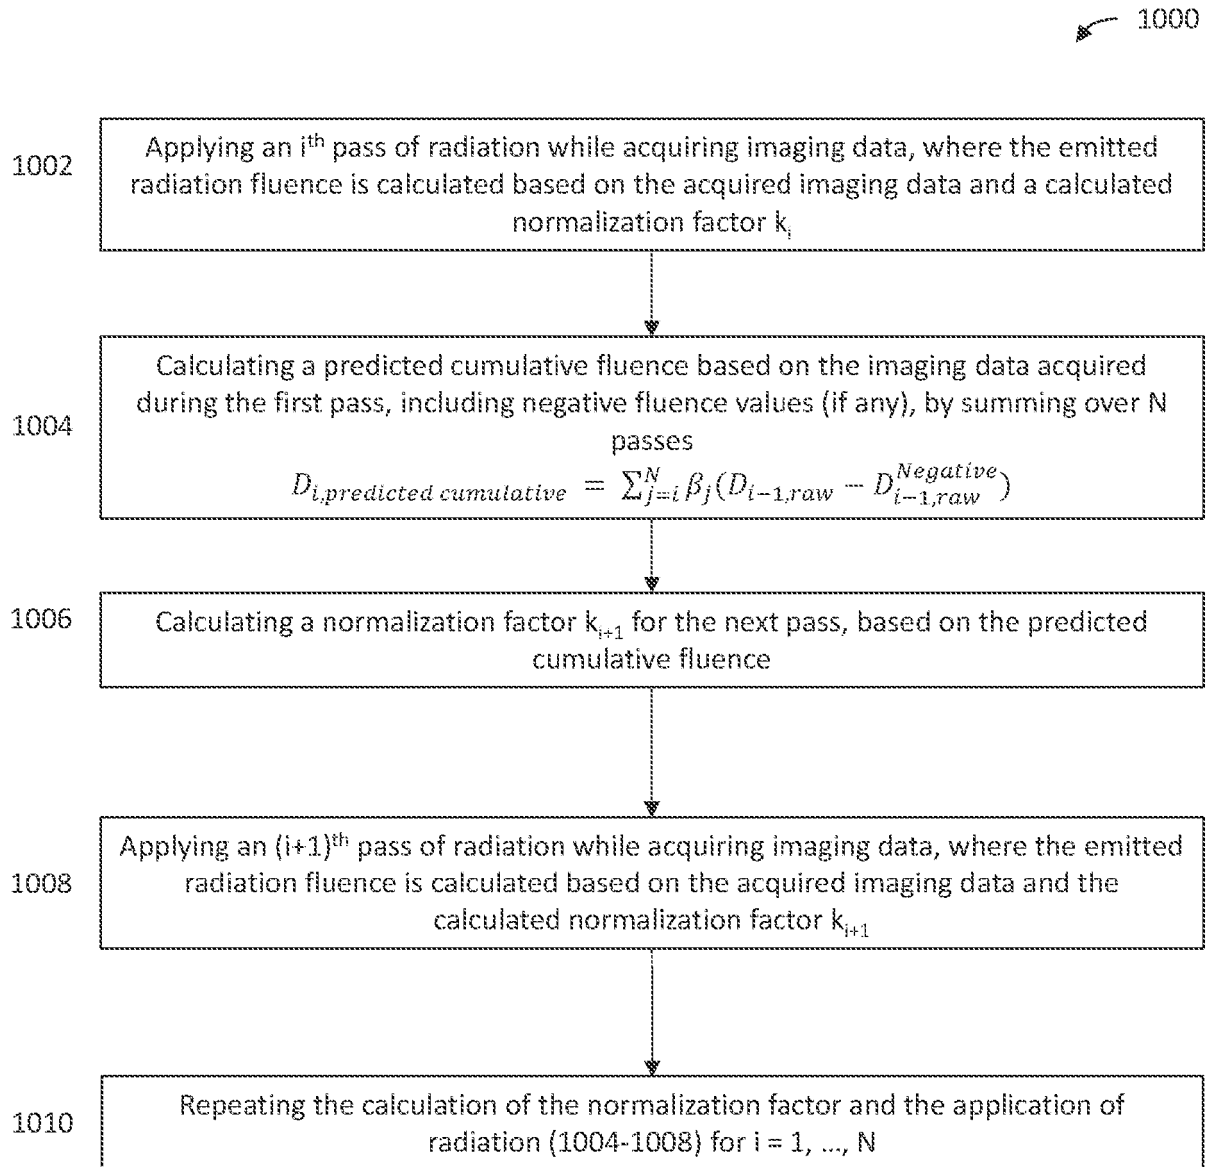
1000

1002

Applying an $i^{th}$ pass of radiation while acquiring imaging data, where the emitted radiation fluence is calculated based on the acquired imaging data and a calculated normalization factor $k_i$

1004

Calculating a predicted cumulative fluence based on the imaging data acquired during the first pass, including negative fluence values (if any), by summing over N passes

$D_{i,predicted\ cumulative} = \sum_{j=i}^{N} \beta_j (D_{i-1,raw} - D_{i-1,raw}^{Negative})$

1006

Calculating a normalization factor $k_{i+1}$ for the next pass, based on the predicted cumulative fluence

1008

Applying an $(i+1)^{th}$ pass of radiation while acquiring imaging data, where the emitted radiation fluence is calculated based on the acquired imaging data and the calculated normalization factor $k_{i+1}$

1010

Repeating the calculation of the normalization factor and the application of radiation (1004-1008) for i = 1, ..., N